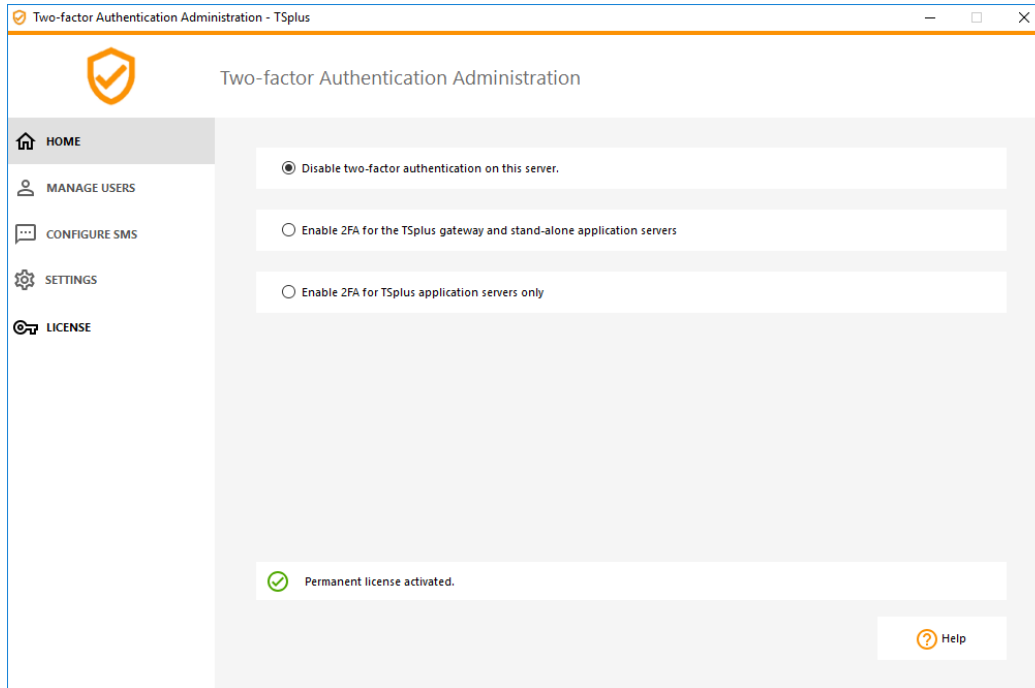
Two-factor Authentication Administration - TSplus

Two-factor Authentication Administration

HOME

MANAGE USERS

CONFIGURE SMS

SETTINGS

LICENSE

Disable two-factor authentication on this server.

Enable 2FA for the TSplus gateway and stand-alone application servers

Enable 2FA for TSplus application servers only

Permanent license activated.

Help